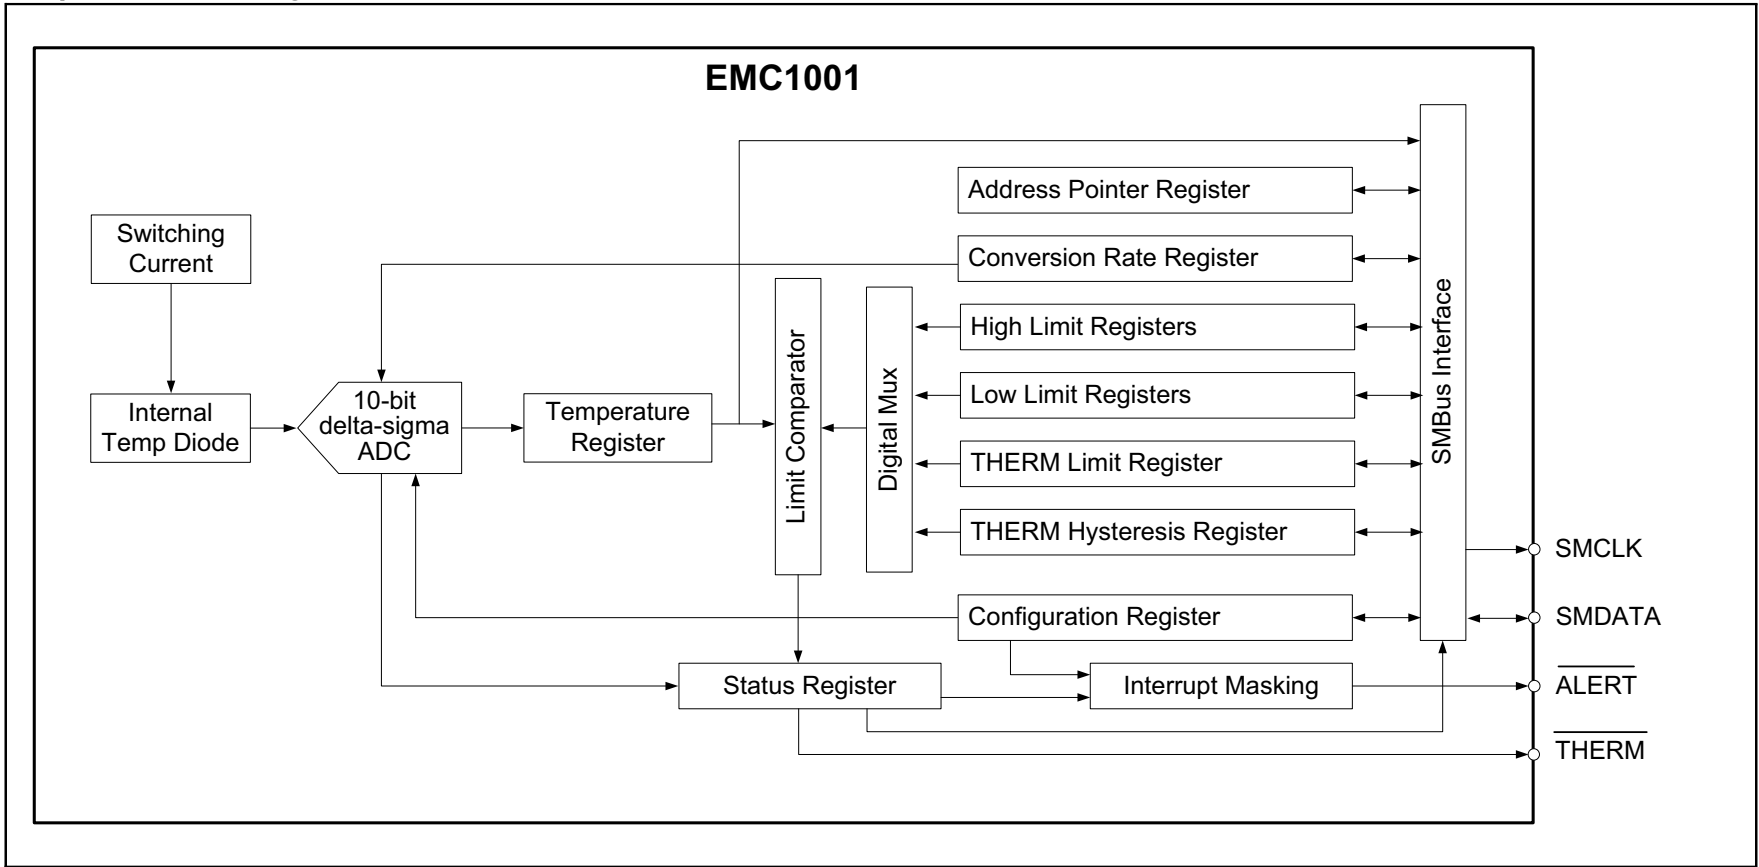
EMC1001

Address Pointer Register

Switching Current

Conversion Rate Register

SMBus Interface

High Limit Registers

Low Limit Registers

Internal Temp Diode

10-bit delta-sigma ADC

Temperature Register

Limit Comparator

Digital Mux

THERM Limit Register

THERM Hysteresis Register

SMCLK

Configuration Register

SMDATA

Status Register

Interrupt Masking

$\overline{\text{ALERT}}$

$\overline{\text{THERM}}$